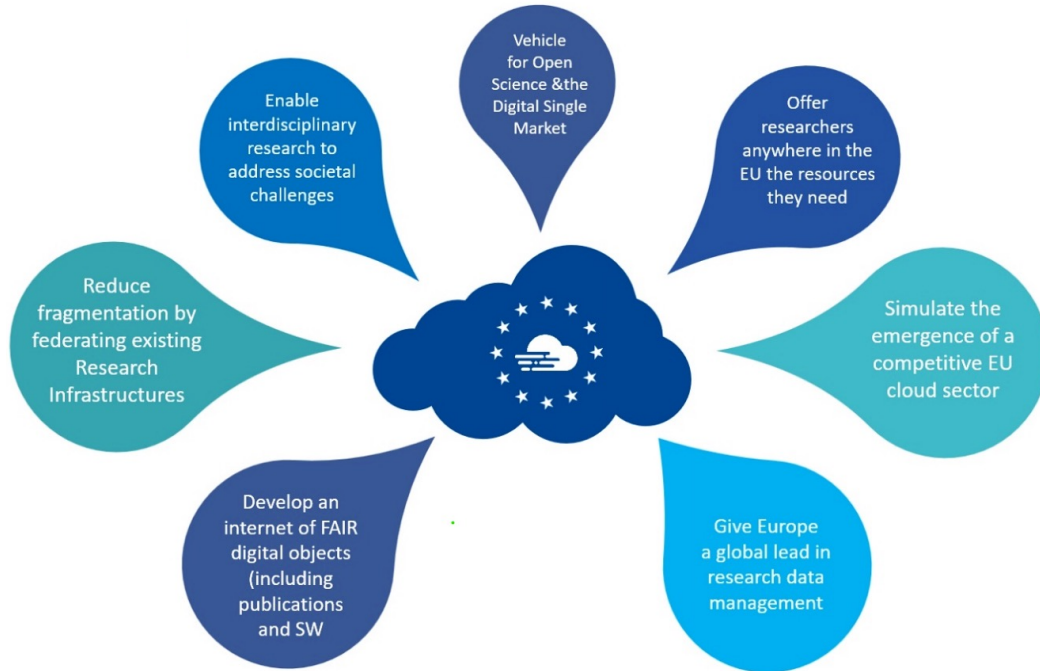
Vehicle for Open Science &the Digital Single Market

Offer researchers anywhere in the EU the resources they need

Simulate the emergence of a competitive EU cloud sector

Give Europe a global lead in research data management

Develop an internet of FAIR digital objects (including publications and SW

Reduce fragmentation by federating existing Research Infrastructures

Enable interdisciplinary research to address societal challenges